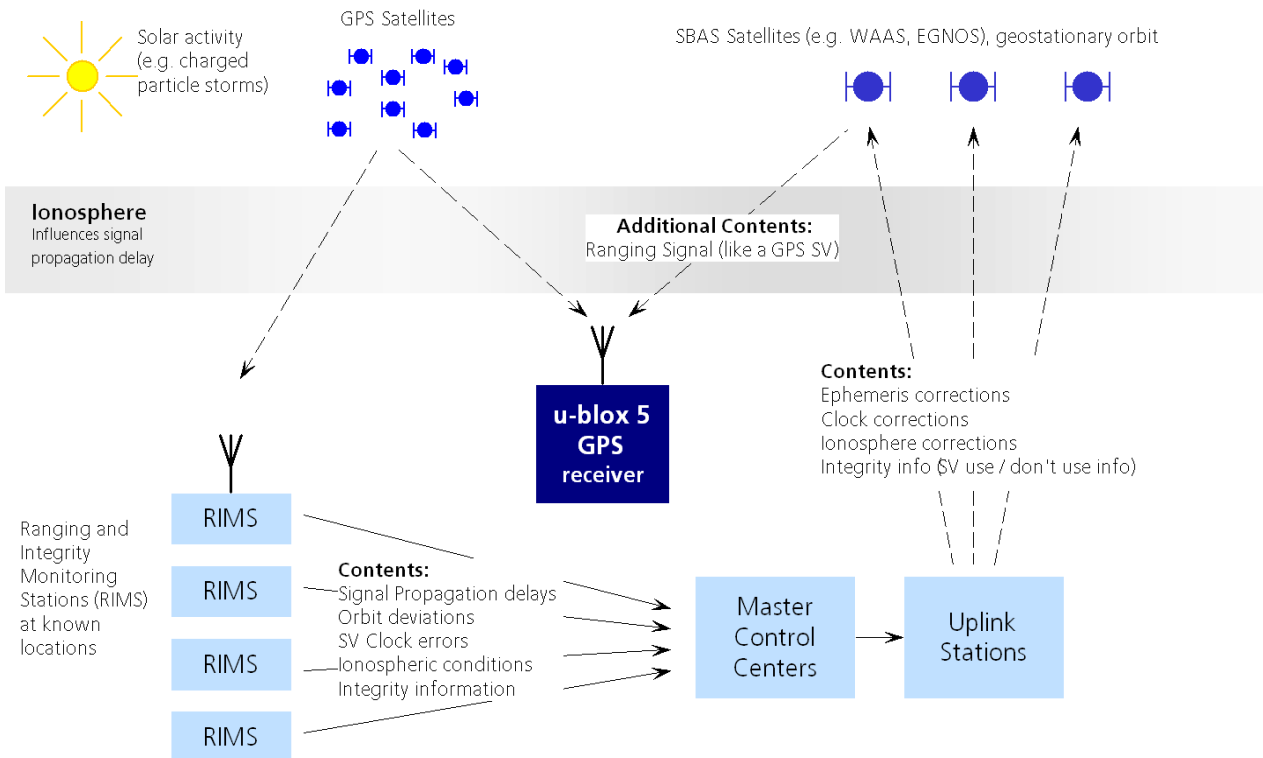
Solar activity (e.g. charged particle storms)

GPS Satellites

SBAS Satellites (e.g. WAAS, EGNOS), geostationary orbit

Ionosphere
Influences signal propagation delay

Additional Contents:
Ranging Signal (like a GPS SV)

u-blox 5 GPS receiver

Contents:
Ephemeris corrections
Clock corrections
Ionosphere corrections
Integrity info (SV use / don't use info)

Ranging and Integrity Monitoring Stations (RIMS) at known locations

RIMS

RIMS

RIMS

RIMS

Contents:
Signal Propagation delays
Orbit deviations
SV Clock errors
Ionospheric conditions
Integrity information

Master Control Centers

Uplink Stations